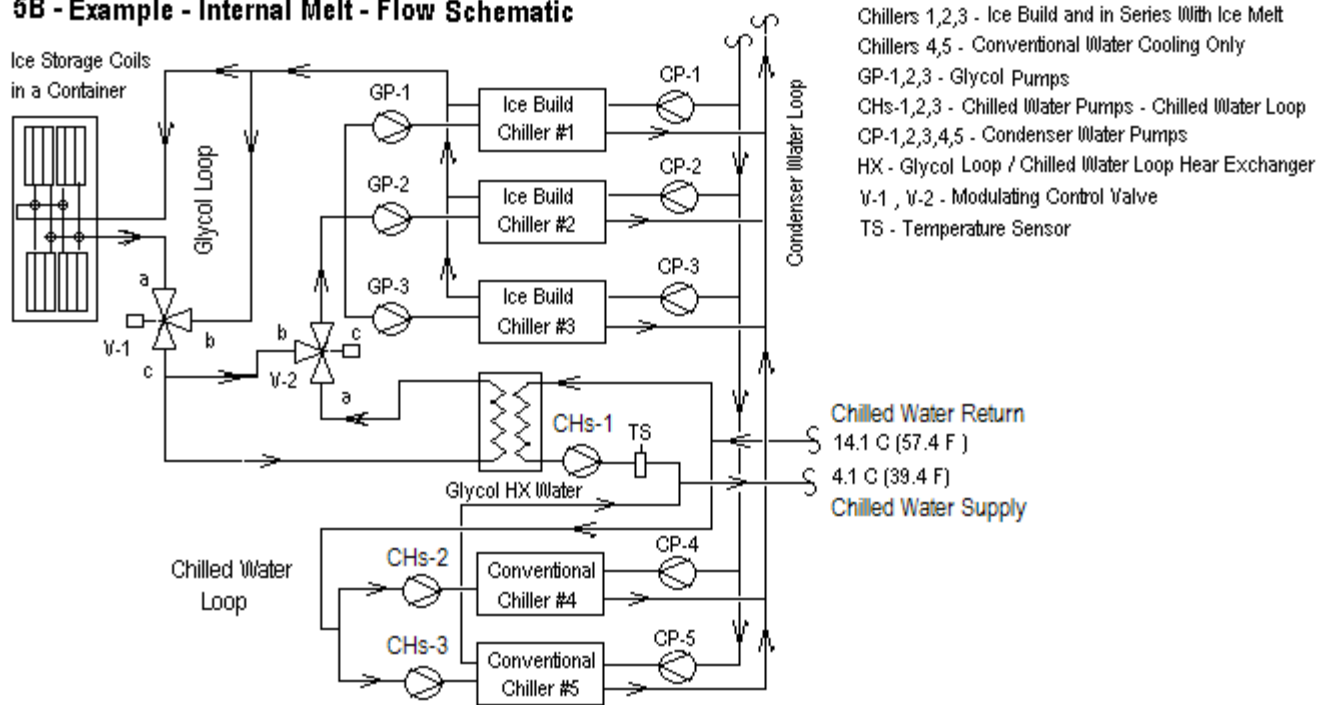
5B - Example - Internal Melt - Flow Schematic

Chillers 1,2,3 - Ice Build and in Series With Ice Melt
Chillers 4,5 - Conventional Water Cooling Only
GP-1,2,3 - Glycol Pumps
CHs-1,2,3 - Chilled Water Pumps - Chilled Water Loop
CP-1,2,3,4,5 - Condenser Water Pumps
HX - Glycol Loop / Chilled Water Loop Hear Exchanger
V-1 , V-2 - Modulating Control Valve
TS - Temperature Sensor

Ice Storage Coils in a Container

Glycol Loop

GP-1
GP-2
GP-3

Ice Build Chiller #1
Ice Build Chiller #2
Ice Build Chiller #3

CP-1
CP-2
CP-3

Condenser Water Loop

a
b
c
V-1

b
c
V-2
a

CHs-1
TS

Glycol HX Water

Chilled Water Return
14.1 C (57.4 F )
4.1 C (39.4 F)
Chilled Water Supply

Chilled Water Loop

CHs-2
CHs-3

Conventional Chiller #4
Conventional Chiller #5

CP-4
CP-5